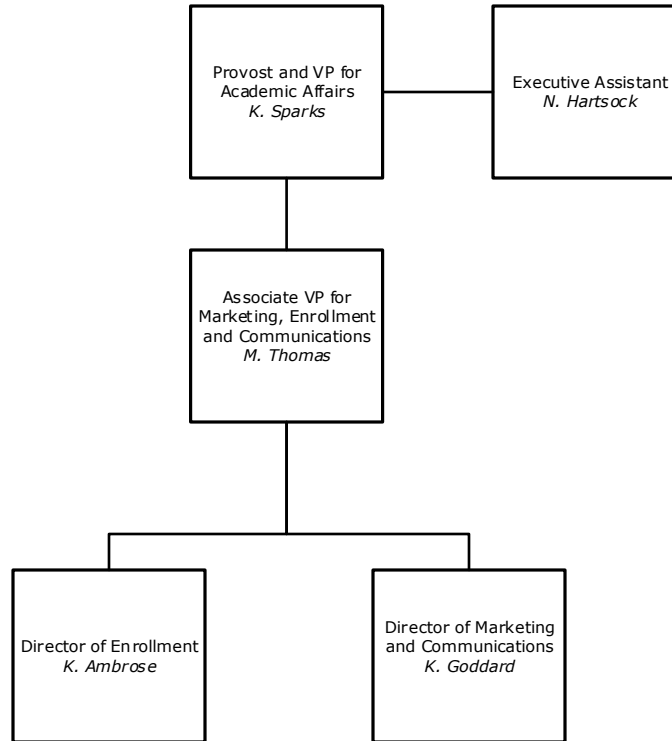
Provost and VP for Academic Affairs
*K. Sparks*

Executive Assistant
*N. Hartsock*

Associate VP for Marketing, Enrollment and Communications
*M. Thomas*

Director of Enrollment
*K. Ambrose*

Director of Marketing and Communications
*K. Goddard*